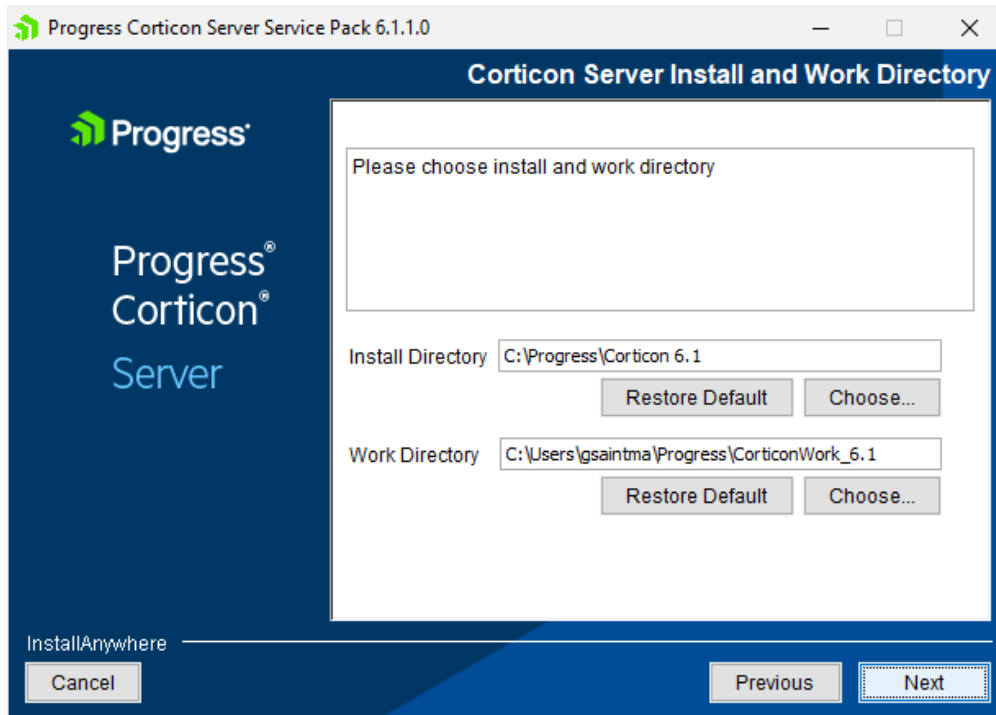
Progress Corticon Server Service Pack 6.1.1.0

Corticon Server Install and Work Directory

Progress

Progress®
Corticon®
Server

Please choose install and work directory

Install Directory C:\Progress\Corticon 6.1

Restore Default Choose...

Work Directory C:\Users\gsaintma\Progress\CorticonWork_6.1

Restore Default Choose...

InstallAnywhere

Cancel

Previous Next